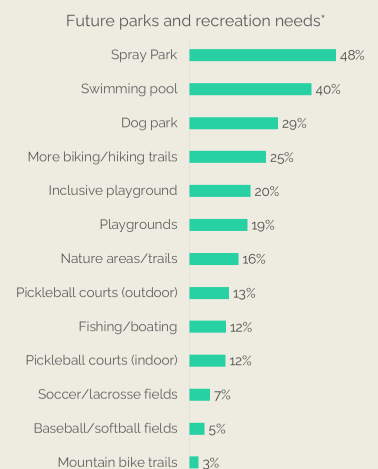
Future parks and recreation needs*

| | |
|---|---|
| Spray Park | 48% |
| Swimming pool | 40% |
| Dog park | 29% |
| More biking/hiking trails | 25% |
| Inclusive playground | 20% |
| Playgrounds | 19% |
| Nature areas/trails | 16% |
| Pickleball courts (outdoor) | 13% |
| Fishing/boating | 12% |
| Pickleball courts (indoor) | 12% |
| Soccer/lacrosse fields | 7% |
| Baseball/softball fields | 5% |
| Mountain bike trails | 3% |